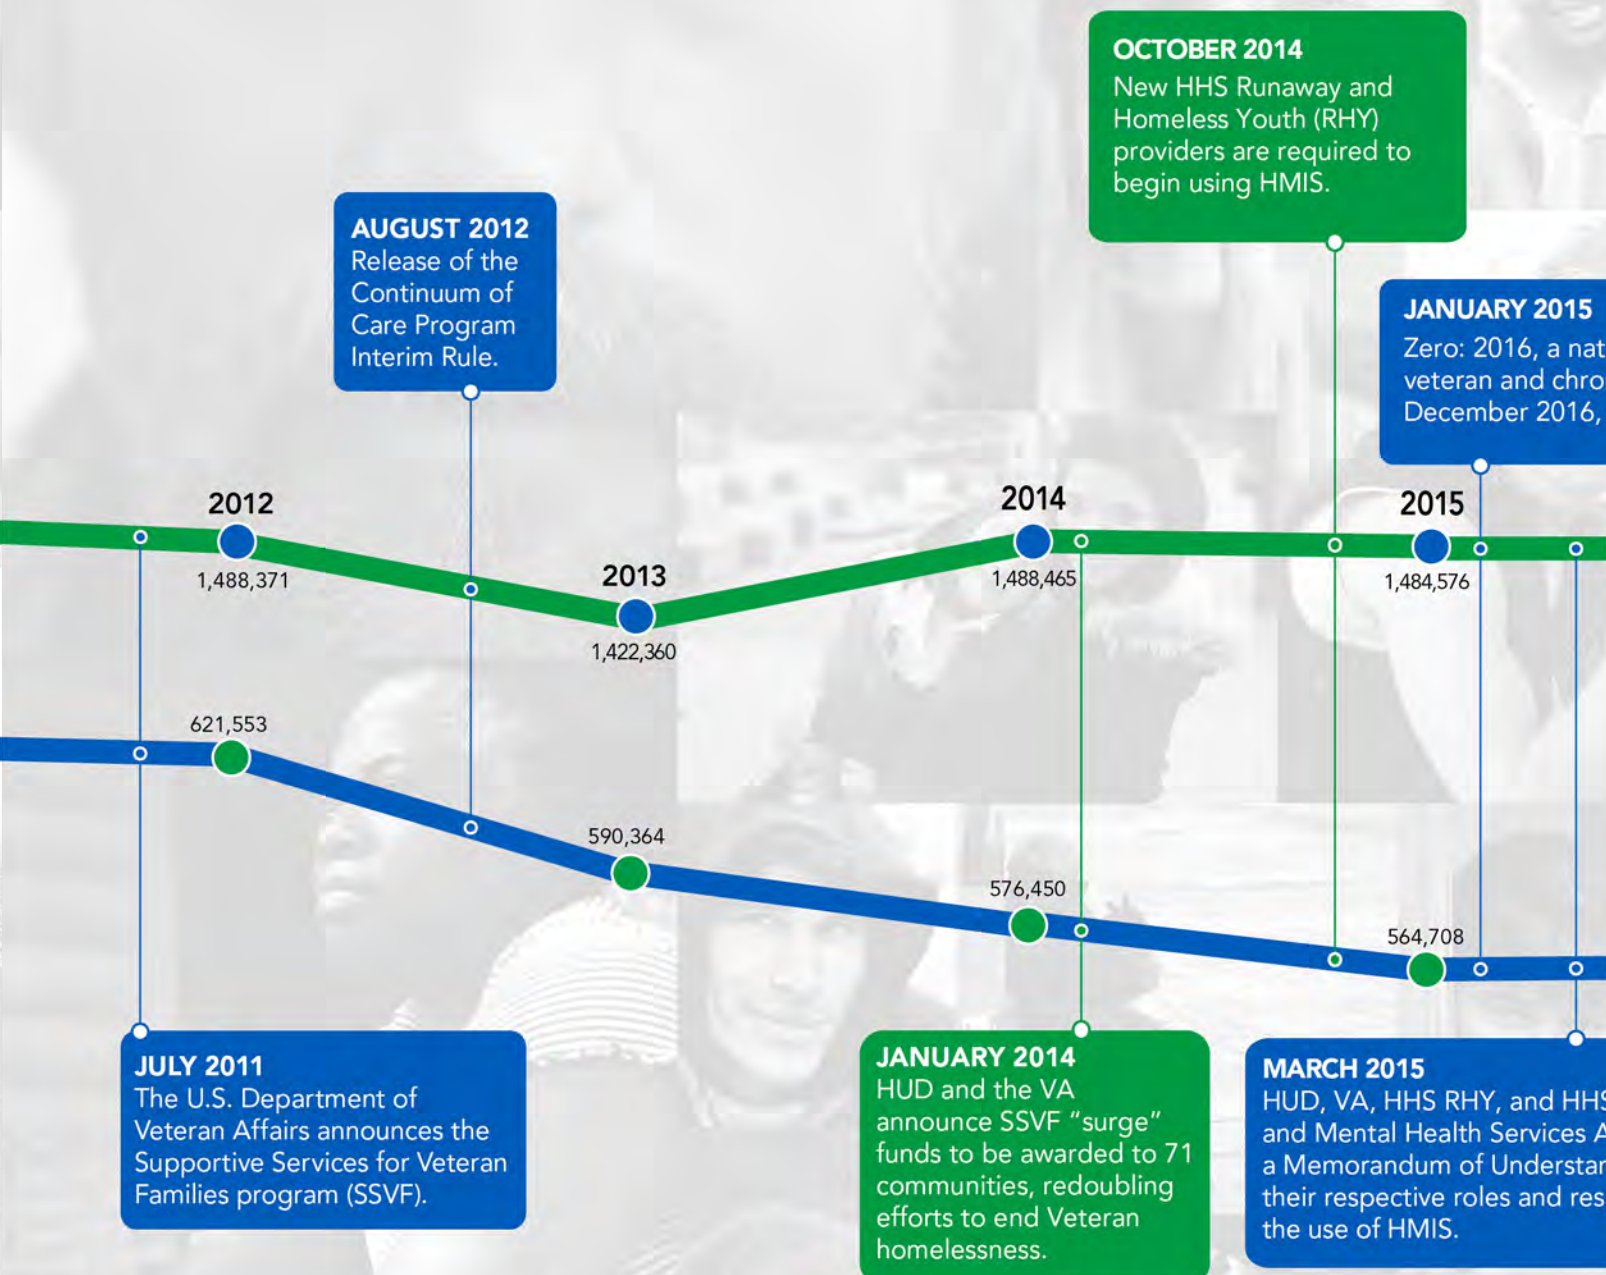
OCTOBER 2014
New HHS Runaway and Homeless Youth (RHY) providers are required to begin using HMIS.

AUGUST 2012
Release of the Continuum of Care Program Interim Rule.

JANUARY 2015
Zero: 2016, a nat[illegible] veteran and chro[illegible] December 2016,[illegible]

2012
1,488,371

2013
1,422,360

2014
1,488,465

2015
1,484,576

621,553

590,364

576,450

564,708

JULY 2011
The U.S. Department of Veteran Affairs announces the Supportive Services for Veteran Families program (SSVF).

JANUARY 2014
HUD and the VA announce SSVF "surge" funds to be awarded to 71 communities, redoubling efforts to end Veteran homelessness.

MARCH 2015
HUD, VA, HHS RHY, and HH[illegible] and Mental Health Services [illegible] a Memorandum of Understa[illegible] their respective roles and res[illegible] the use of HMIS.